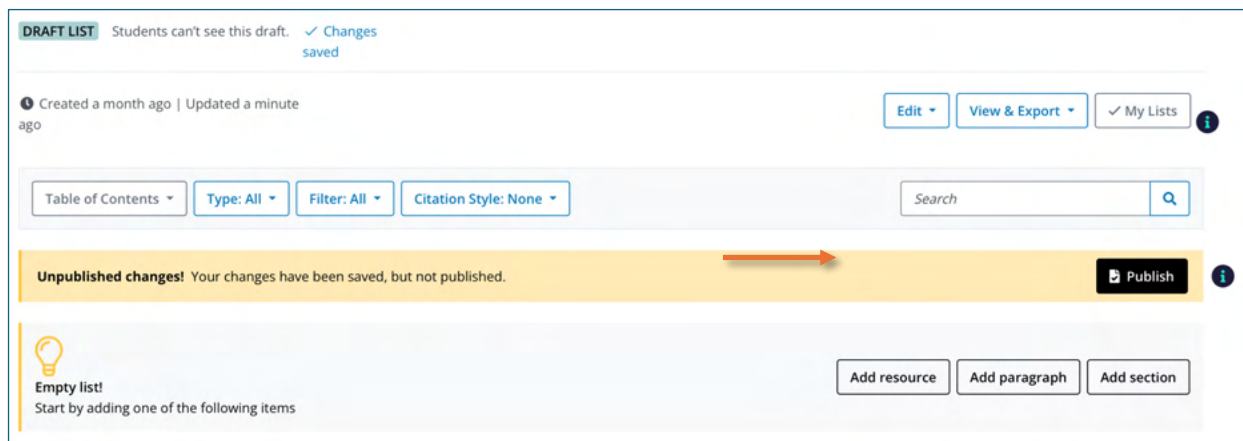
DRAFT LIST Students can't see this draft. ✓ Changes saved

Created a month ago | Updated a minute ago

Edit ▾ View & Export ▾ ✓ My Lists

Table of Contents ▾ Type: All ▾ Filter: All ▾ Citation Style: None ▾ Search

Unpublished changes! Your changes have been saved, but not published.

Publish

Empty list!
Start by adding one of the following items

Add resource Add paragraph Add section